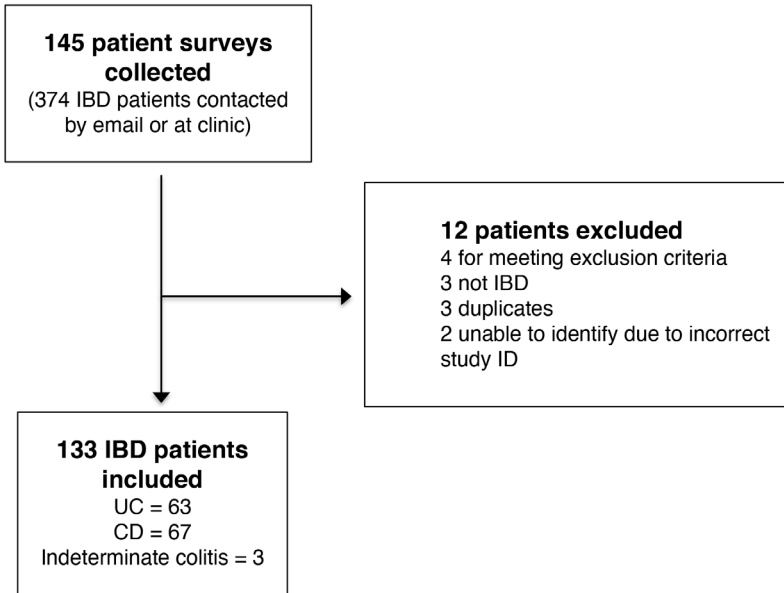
145 patient surveys collected
(374 IBD patients contacted by email or at clinic)

12 patients excluded
4 for meeting exclusion criteria
3 not IBD
3 duplicates
2 unable to identify due to incorrect study ID

133 IBD patients included
UC = 63
CD = 67
Indeterminate colitis = 3